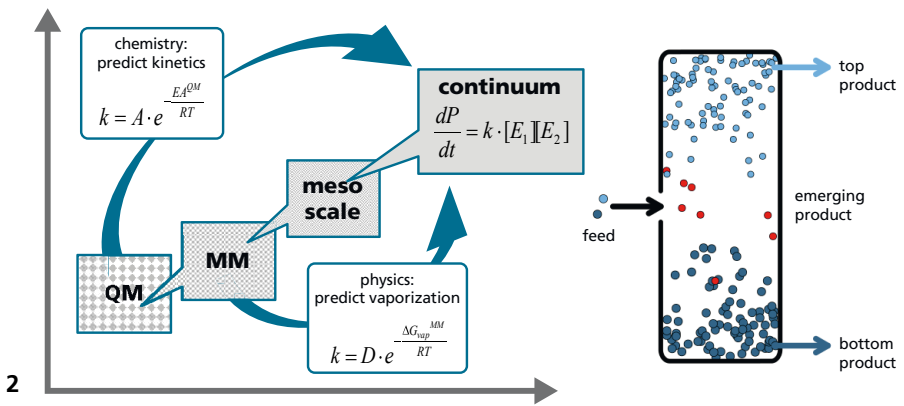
chemistry: predict kinetics

$k = A \cdot e^{-\frac{EA^{QM}}{RT}}$

continuum

$\frac{dP}{dt} = k \cdot [E_1][E_2]$

meso scale

MM

QM

physics: predict vaporization

$k = D \cdot e^{-\frac{\Delta G_{vap}^{MM}}{RT}}$

2

top product

emerging product

feed

bottom product